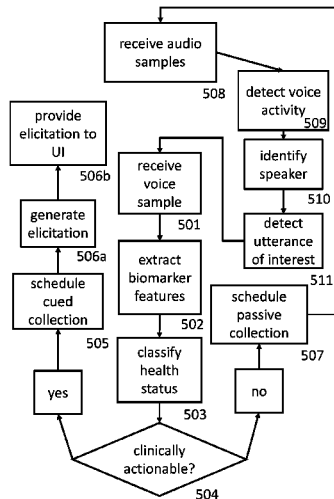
receive audio samples
508
detect voice activity
509
identify speaker
510
detect utterance of interest
511
provide elicitation to UI
506b
generate elicitation
506a
schedule cued collection
505
receive voice sample
501
extract biomarker features
502
classify health status
503
schedule passive collection
507
yes
no
clinically actionable?
504